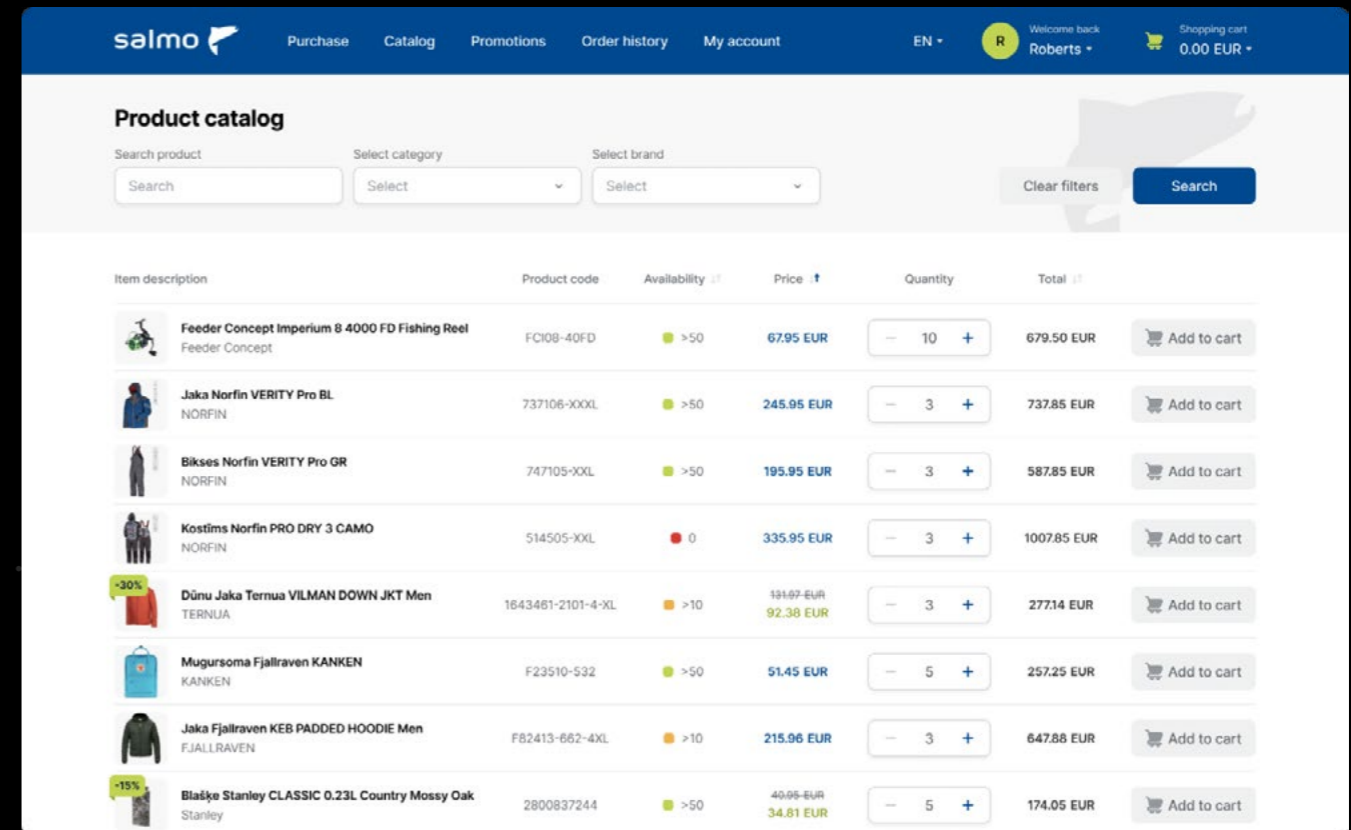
salmo Purchase Catalog Promotions Order history My account EN ▾ R Welcome back Roberts ▾ Shopping cart 0.00 EUR ▾

Product catalog

Search product
Search
Select category
Select
Select brand
Select
Clear filters
Search

| Item description | Product code | Availability | Price | Quantity | Total | |
|---|---|---|---|---|---|---|
| Feeder Concept Imperium 8 4000 FD Fishing Reel Feeder Concept | FC108-40FD | >50 | 67.95 EUR | − 10 + | 679.50 EUR | Add to cart |
| Jaka Norfin VERITY Pro BL NORFIN | 737106-XXXL | >50 | 245.95 EUR | − 3 + | 737.85 EUR | Add to cart |
| Bikses Norfin VERITY Pro GR NORFIN | 747105-XXL | >50 | 195.95 EUR | − 3 + | 587.85 EUR | Add to cart |
| Kostīms Norfin PRO DRY 3 CAMO NORFIN | 514505-XXL | 0 | 335.95 EUR | − 3 + | 1007.85 EUR | Add to cart |
| -30% Dūnu Jaka Ternua VILMAN DOWN JKT Men TERNUA | 1643461-2101-4-XL | >10 | 131.97 EUR 92.38 EUR | − 3 + | 277.14 EUR | Add to cart |
| Mugursoma Fjallraven KANKEN KANKEN | F23510-532 | >50 | 51.45 EUR | − 5 + | 257.25 EUR | Add to cart |
| Jaka Fjallraven KEB PADDED HOODIE Men FJALLRAVEN | F82413-662-4XL | >10 | 215.96 EUR | − 3 + | 647.88 EUR | Add to cart |
| -15% Blašķe Stanley CLASSIC 0.23L Country Mossy Oak Stanley | 2800837244 | >50 | 40.95 EUR 34.81 EUR | − 5 + | 174.05 EUR | Add to cart |